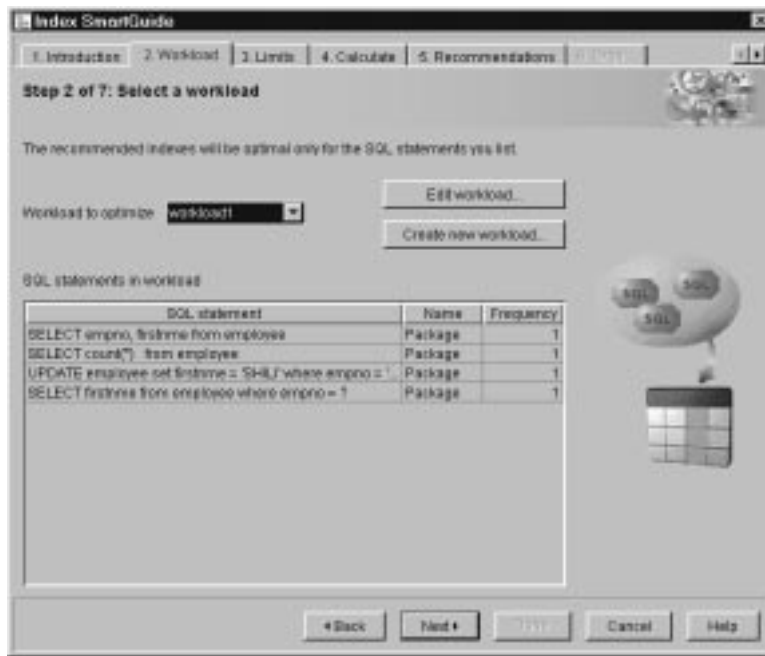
Index SmartGuide

1. Introduction | 2. Workload | 3. Limits | 4. Calculate | 5. Recommendations | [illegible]

Step 2 of 7: Select a workload

The recommended indexes will be optimal only for the SQL statements you list.

Workload to optimize workload1

Edit workload...

Create new workload...

SQL statements in workload

| SQL statement | Name | Frequency |
|---|---|---|
| SELECT empno, firstnme from employee | Package | 1 |
| SELECT count(*) from employee | Package | 1 |
| UPDATE employee set firstnme = 'SHILI' where empno = ' | Package | 1 |
| SELECT firstnme from employee where empno = ? | Package | 1 |

SQL SQL SQL

◂Back Next▸ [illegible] Cancel Help